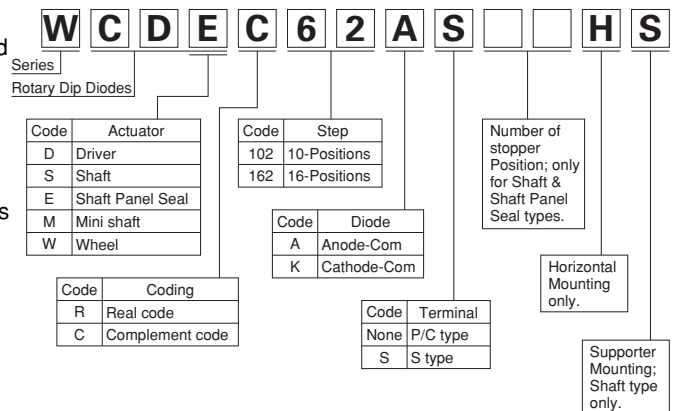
d

W C D E C 6 2 A S H S

Series

Rotary Dip Diodes

| Code | Actuator |
|---|---|
| D | Driver |
| S | Shaft |
| E | Shaft Panel Seal |
| M | Mini shaft |
| W | Wheel |

s

| Code | Step |
|---|---|
| 102 | 10-Positions |
| 162 | 16-Positions |

| Code | Diode |
|---|---|
| A | Anode-Com |
| K | Cathode-Com |

| Code | Coding |
|---|---|
| R | Real code |
| C | Complement code |

| Code | Terminal |
|---|---|
| None | P/C type |
| S | S type |

Number of stopper Position; only for Shaft & Shaft Panel Seal types.

Horizontal Mounting only.

Supporter Mounting; Shaft type only.